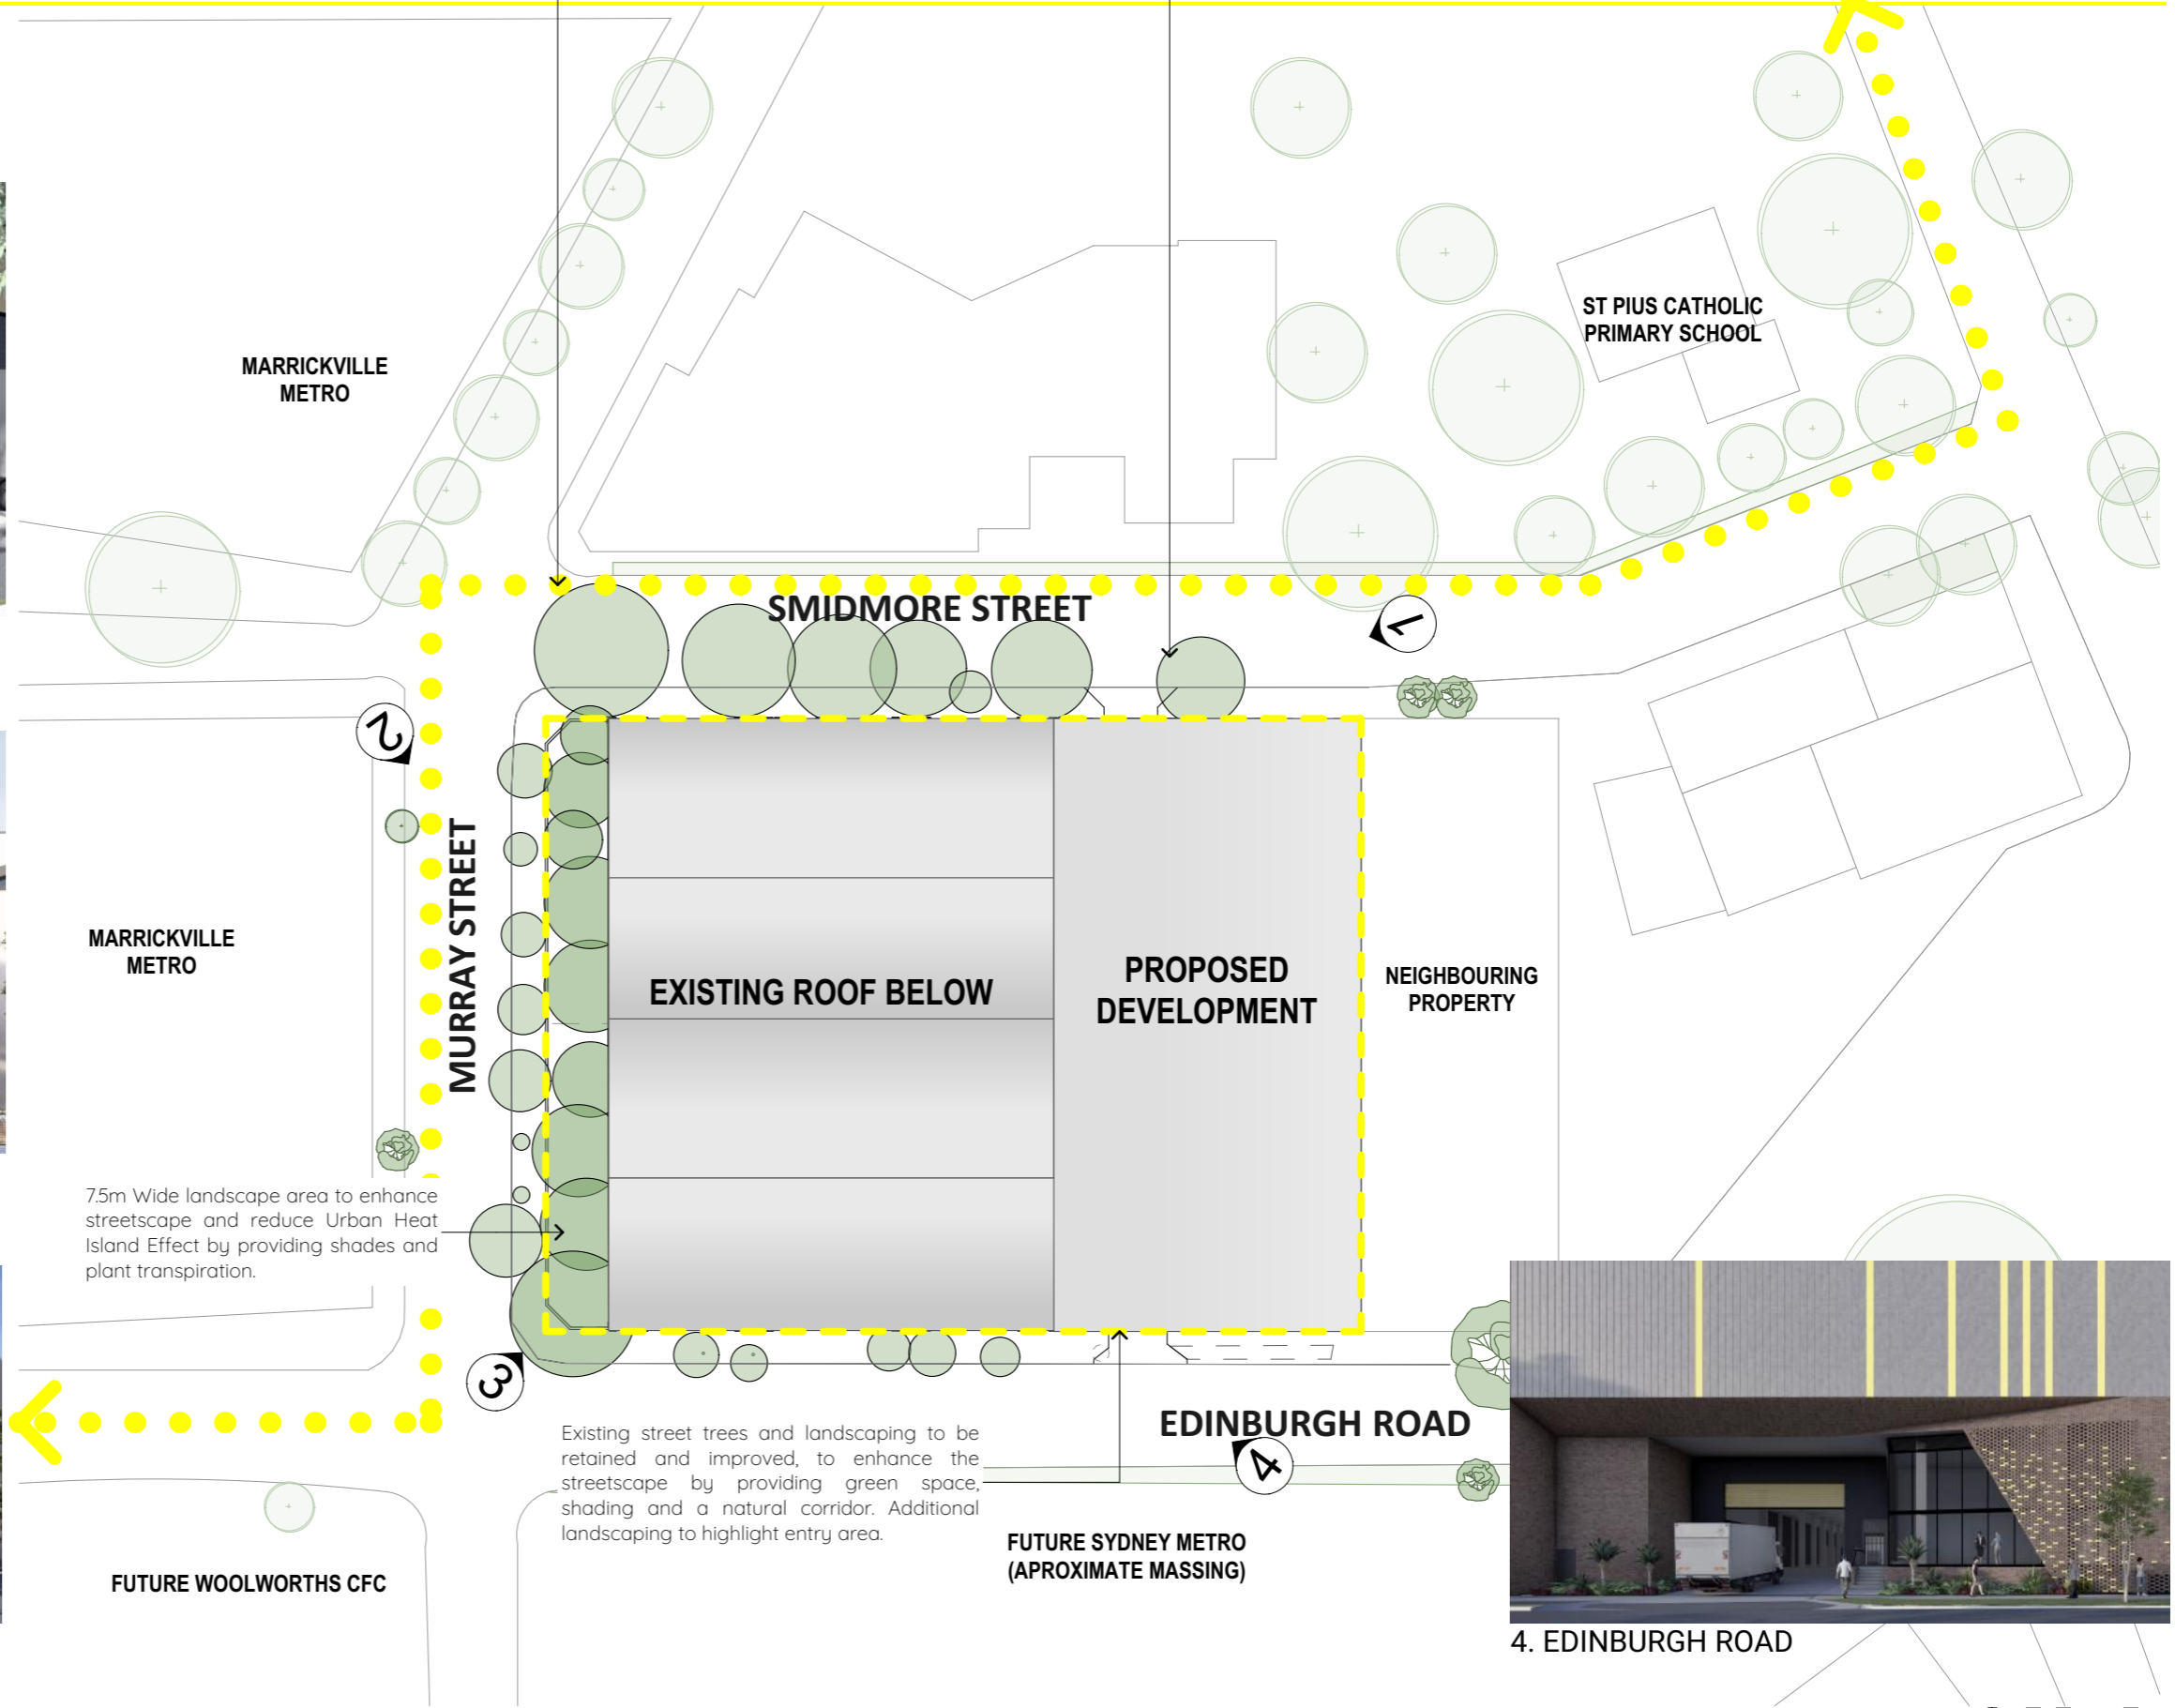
MARRICKVILLE METRO

ST PIUS CATHOLIC PRIMARY SCHOOL

SMIDMORE STREET

1

2

MURRAY STREET

MARRICKVILLE METRO

EXISTING ROOF BELOW

PROPOSED DEVELOPMENT

NEIGHBOURING PROPERTY

7.5m Wide landscape area to enhance streetscape and reduce Urban Heat Island Effect by providing shades and plant transpiration.

3

EDINBURGH ROAD

4

Existing street trees and landscaping to be retained and improved, to enhance the streetscape by providing green space, shading and a natural corridor. Additional landscaping to highlight entry area.

FUTURE SYDNEY METRO (APROXIMATE MASSING)

FUTURE WOOLWORTHS CFC

4. EDINBURGH ROAD